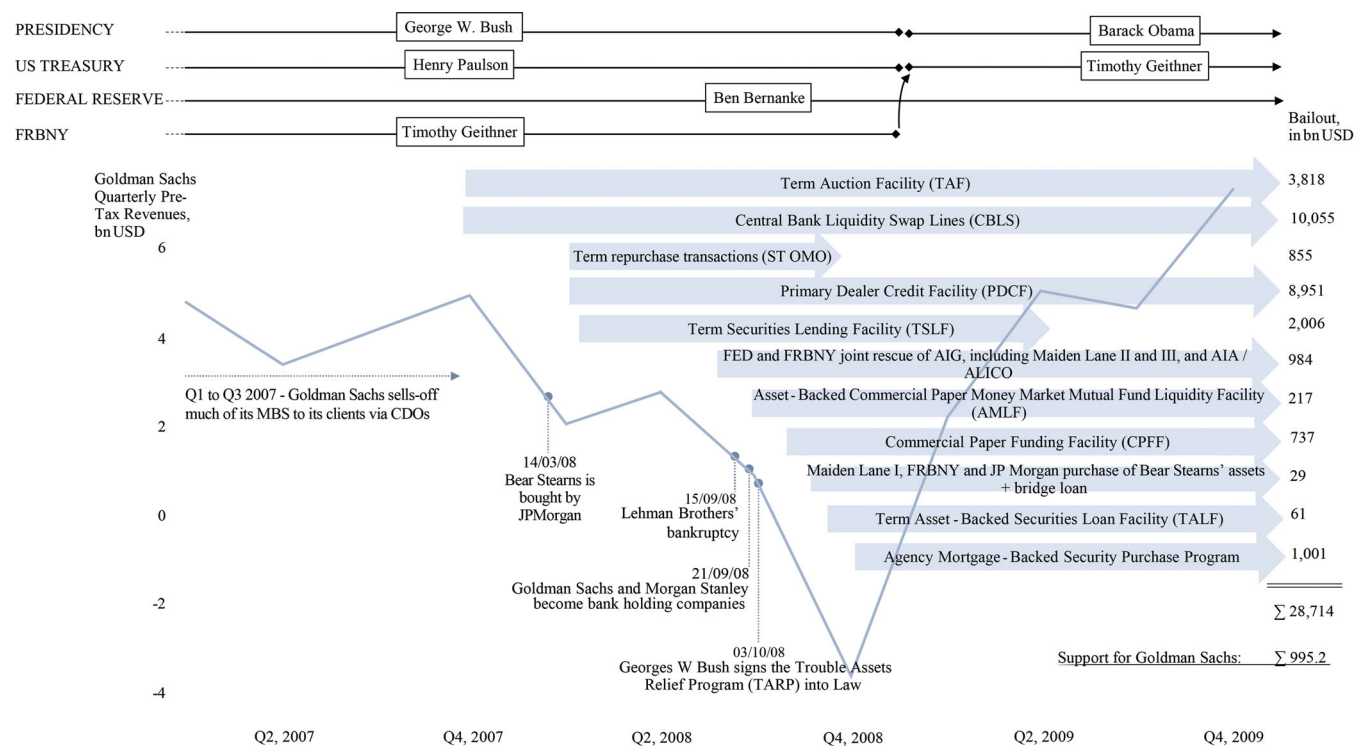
PRESIDENCY George W. Bush Barack Obama
US TREASURY Henry Paulson Timothy Geithner
FEDERAL RESERVE Ben Bernanke
FRBNY Timothy Geithner

Bailout, in bn USD

Goldman Sachs Quarterly Pre-Tax Revenues, bn USD

6
4
2
0
-2
-4

| | |
|---|---|
| Term Auction Facility (TAF) | 3,818 |
| Central Bank Liquidity Swap Lines (CBLS) | 10,055 |
| Term repurchase transactions (ST OMO) | 855 |
| Primary Dealer Credit Facility (PDCF) | 8,951 |
| Term Securities Lending Facility (TSLF) | 2,006 |
| FED and FRBNY joint rescue of AIG, including Maiden Lane II and III, and AIA / ALICO | 984 |
| Asset - Backed Commercial Paper Money Market Mutual Fund Liquidity Facility (AMLF) | 217 |
| Commercial Paper Funding Facility (CPFF) | 737 |
| Maiden Lane I, FRBNY and JP Morgan purchase of Bear Stearns' assets + bridge loan | 29 |
| Term Asset - Backed Securities Loan Facility (TALF) | 61 |
| Agency Mortgage - Backed Security Purchase Program | 1,001 |

$\sum$ 28,714

Support for Goldman Sachs: $\sum$ 995.2

Q1 to Q3 2007 - Goldman Sachs sells-off much of its MBS to its clients via CDOs

14/03/08 Bear Stearns is bought by JPMorgan

15/09/08 Lehman Brothers' bankruptcy

21/09/08 Goldman Sachs and Morgan Stanley become bank holding companies

03/10/08 Georges W Bush signs the Trouble Assets Relief Program (TARP) into Law

Q2, 2007 Q4, 2007 Q2, 2008 Q4, 2008 Q2, 2009 Q4, 2009